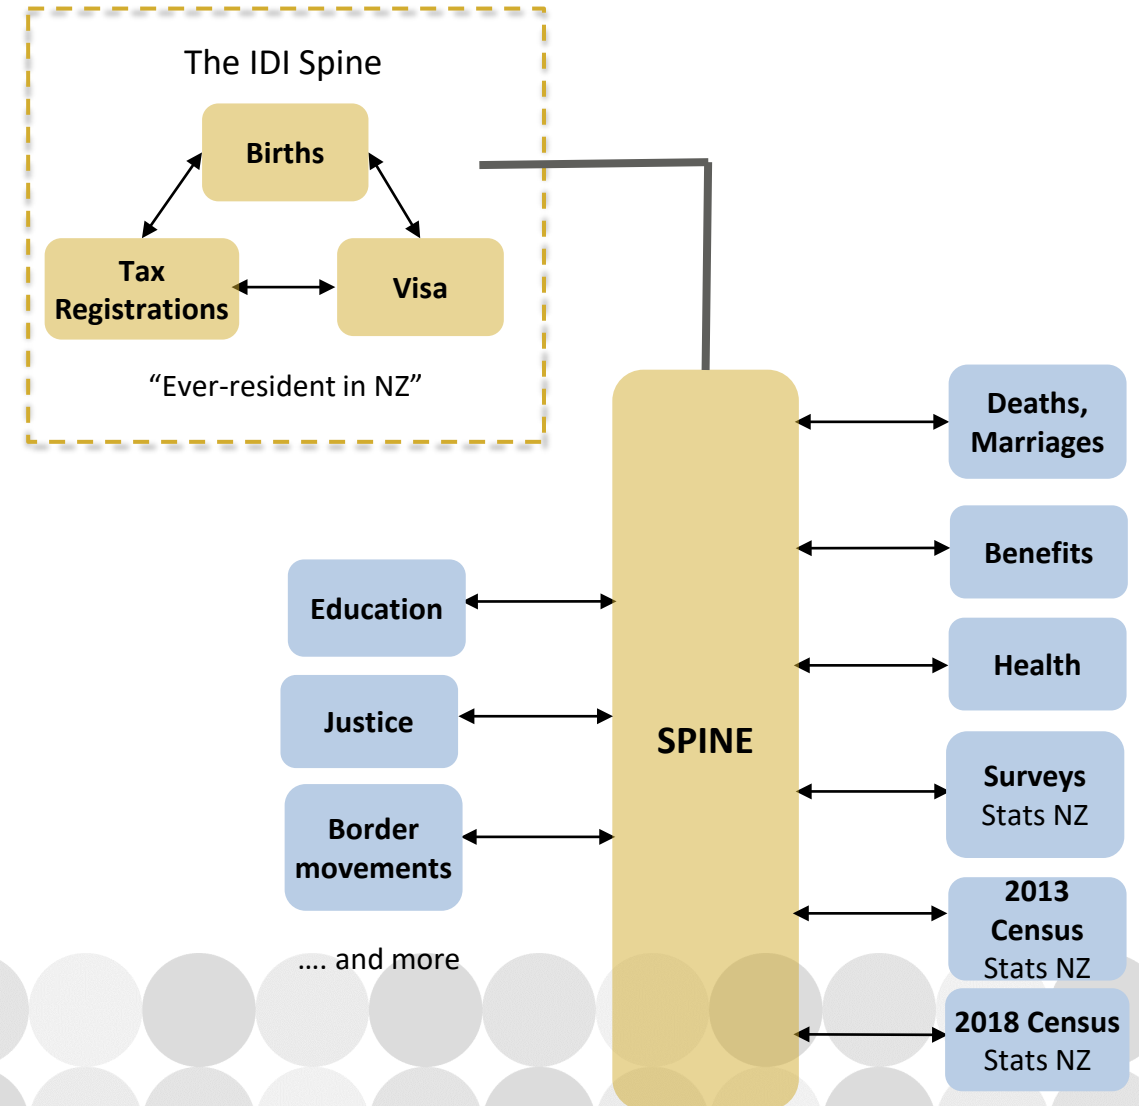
The IDI Spine

Births

Tax Registrations

Visa

“Ever-resident in NZ”

SPINE

Deaths, Marriages

Benefits

Health

Surveys Stats NZ

2013 Census Stats NZ

2018 Census Stats NZ

Education

Justice

Border movements

…. and more